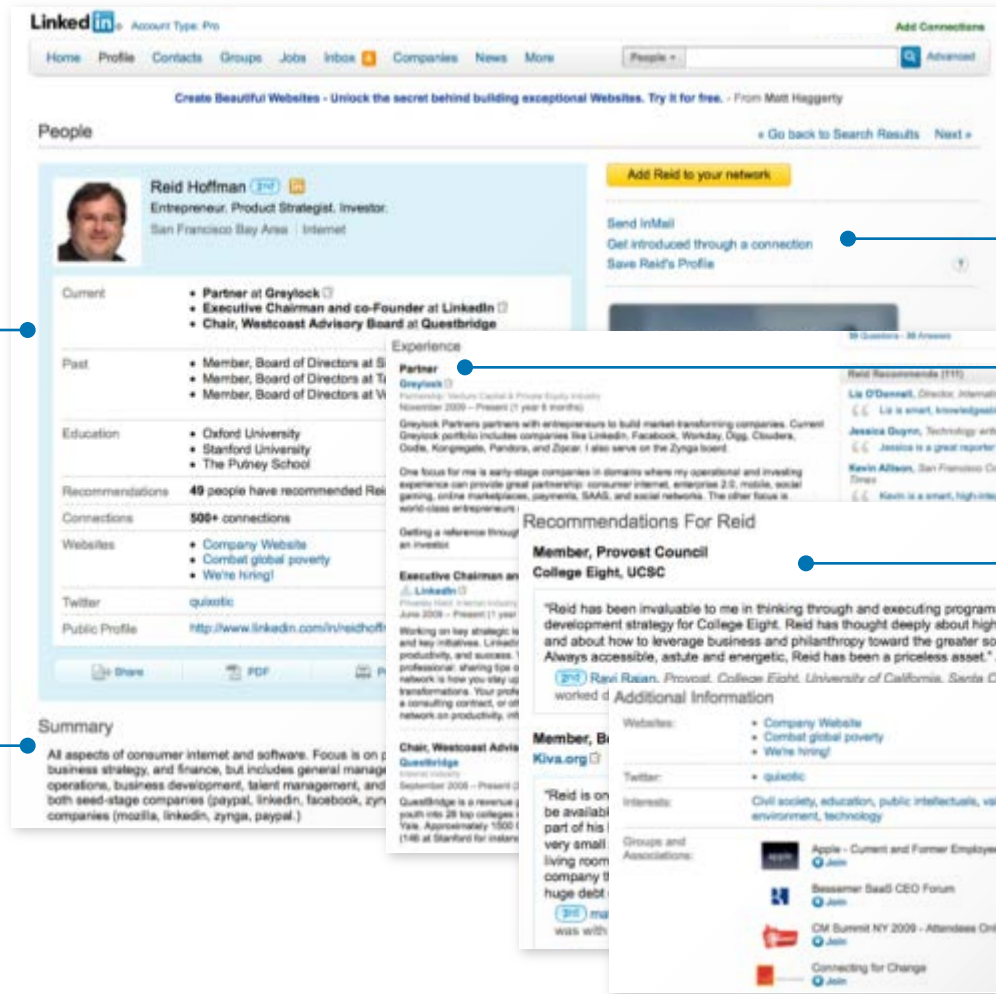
Linkedin Account Type: Pro

Add Connections

Home Profile Contacts Groups Jobs Inbox Companies News More

People Advanced

Create Beautiful Websites - Unlock the secret behind building exceptional Websites. Try it for free. - From Matt Haggerty

People

« Go back to Search Results Next »

Reid Hoffman 2nd in

Entrepreneur. Product Strategist. Investor.

San Francisco Bay Area | Internet

Add Reid to your network

Send InMail

Get introduced through a connection

Save Reid's Profile

Current

• Partner at Greylock
• Executive Chairman and co-Founder at LinkedIn
• Chair, Westcoast Advisory Board at Questbridge

Past

• Member, Board of Directors at S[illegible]
• Member, Board of Directors at T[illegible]
• Member, Board of Directors at V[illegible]

Education

• Oxford University
• Stanford University
• The Putney School

Recommendations 49 people have recommended Rei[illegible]

Connections 500+ connections

Websites

• Company Website
• Combat global poverty
• We're hiring!

Twitter quixotic

Public Profile http://www.linkedin.com/in/reidhoff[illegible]

Share PDF P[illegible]

Summary

All aspects of consumer internet and software. Focus is on p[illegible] business strategy, and finance, but includes general manage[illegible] operations, business development, talent management, and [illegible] both seed-stage companies (paypal, linkedin, facebook, zyn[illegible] companies (mozilla, linkedin, zynga, paypal.)

Experience

Partner

Greylock

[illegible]

November 2009 – Present (1 year 6 months)

Greylock Partners partners with entrepreneurs to build market-transforming companies. Current Greylock portfolio includes companies like LinkedIn, Facebook, Workday, Digg, Cloudera, Oodle, Kongregate, Pandora, and Zipcar. I also serve on the Zynga board.

One focus for me is early-stage companies in domains where my operational and investing experience can provide great partnership: consumer internet, enterprise 2.0, mobile, social gaming, online marketplaces, payments, SAAS, and social networks. The other focus is world-class entrepreneurs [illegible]

Getting a reference through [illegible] an investor.

Executive Chairman an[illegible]

Linkedin

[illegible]

Working on key strategic is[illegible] and key initiatives. Linked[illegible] productivity, and success. Y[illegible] professional: sharing tips o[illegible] network is how you stay up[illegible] transformations. Your profe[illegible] a consulting contract, or off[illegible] network on productivity, inf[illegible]

Chair, Westcoast Advis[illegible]

Questbridge

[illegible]

September 2006 – Present (4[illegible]

QuestBridge is a revenue g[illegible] youth into 28 top colleges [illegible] Yale. Approximately 1500 C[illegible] (146 at Stanford for instance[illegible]

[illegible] Questions - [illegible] Answers

Reid Recommends (111)

Liz O'Donnell, Director, Internat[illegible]
Liz is smart, knowledgeab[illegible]
Jessica Guynn, Technology writ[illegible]
Jessica is a great reporter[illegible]
Kevin Allison, San Francisco Co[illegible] Times
Kevin is a smart, high-inte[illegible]

Recommendations For Reid

Member, Provost Council
College Eight, UCSC

"Reid has been invaluable to me in thinking through and executing program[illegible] development strategy for College Eight. Reid has thought deeply about high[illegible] and about how to leverage business and philanthropy toward the greater so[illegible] Always accessible, astute and energetic, Reid has been a priceless asset." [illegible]

2nd Ravi Rajan, Provost, College Eight, University of California, Santa C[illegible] worked d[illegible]

Member, B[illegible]
Kiva.org

"Reid is on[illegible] be availabl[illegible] part of his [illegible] very small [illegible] living room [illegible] company t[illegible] huge debt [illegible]

3rd ma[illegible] was with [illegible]

Additional Information

Websites:
• Company Website
• Combat global poverty
• We're hiring!

Twitter:
• quixotic

Interests: Civil society, education, public intellectuals, va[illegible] environment, technology

Groups and Associations:

Apple - Current and Former Employe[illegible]
Join

Bessemer SaaS CEO Forum
Join

CM Summit NY 2009 - Attendees Onl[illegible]
Join

Connecting for Change
Join